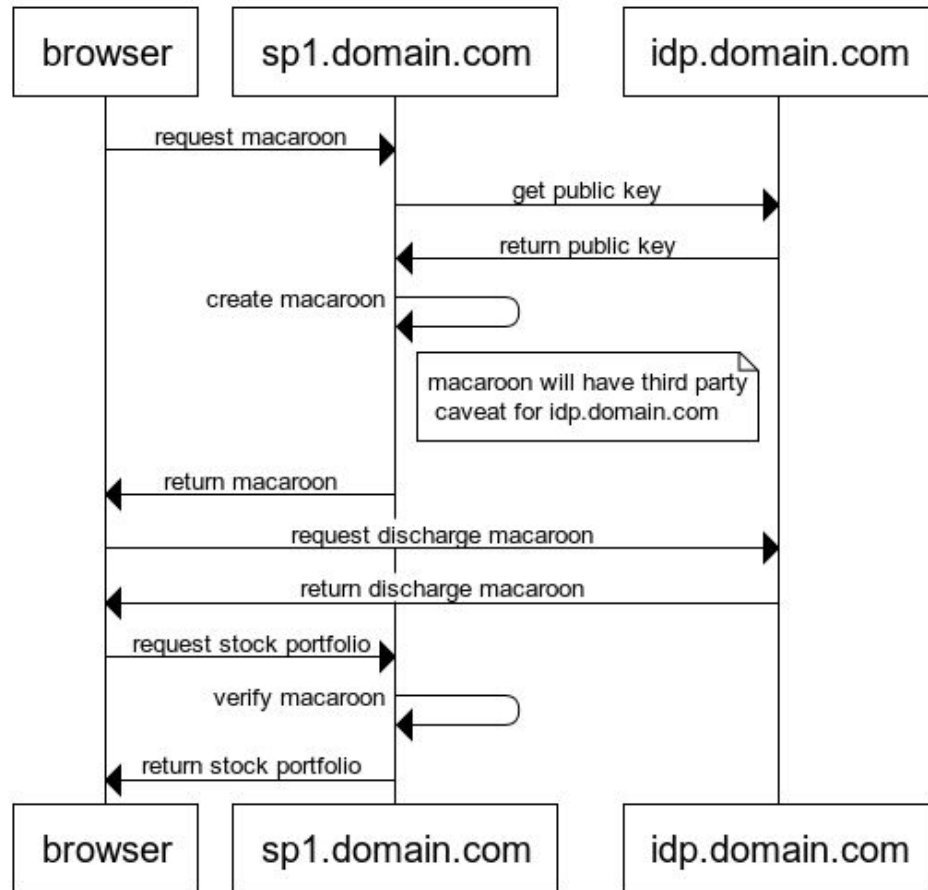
browser

sp1.domain.com

idp.domain.com

request macaroon

get public key

return public key

create macaroon

macaroon will have third party caveat for idp.domain.com

return macaroon

request discharge macaroon

return discharge macaroon

request stock portfolio

verify macaroon

return stock portfolio

browser

sp1.domain.com

idp.domain.com